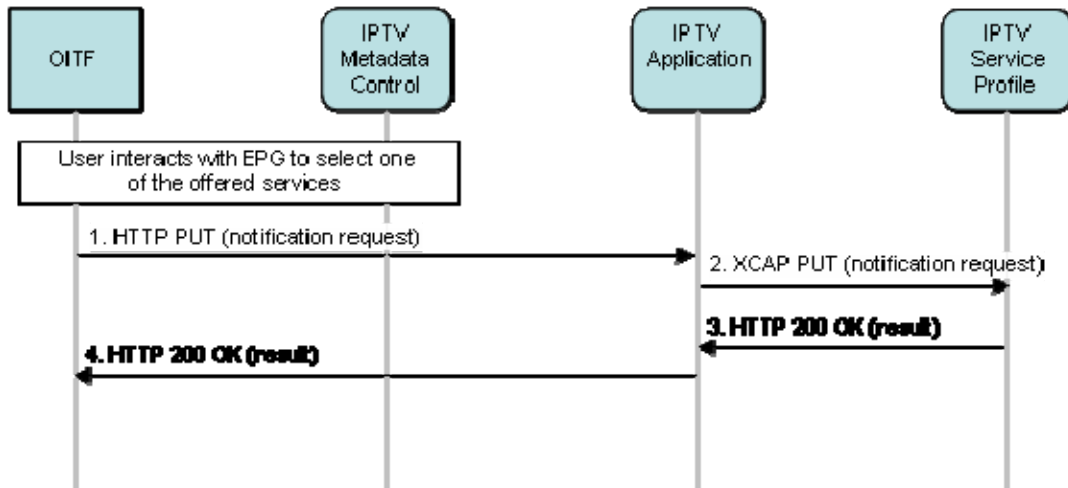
OITF

IPTV Metadata Control

IPTV Application

IPTV Service Profile

User interacts with EPG to select one of the offered services

1. HTTP PUT (notification request)

2. XCAP PUT (notification request)

3. HTTP 200 OK (result)

4. HTTP 200 OK (result)